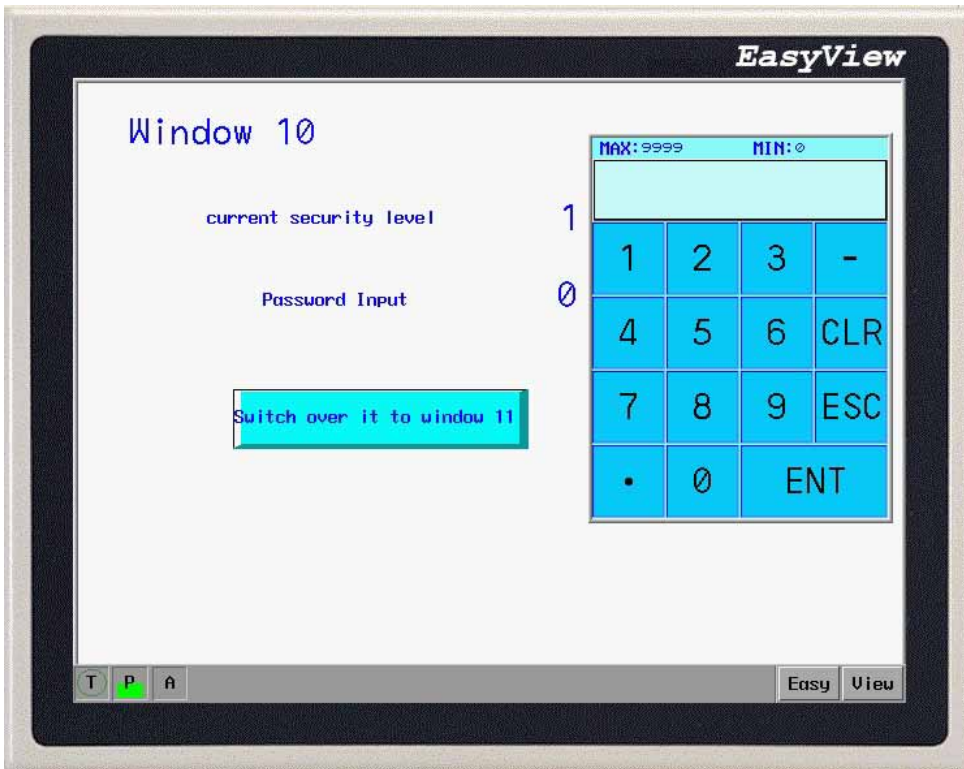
EasyView

Window 10

current security level 1

Password Input 0

Switch over it to window 11

MAX:9999 MIN:0

| 1 | 2 | 3 | - |
|---|---|---|---|
| 4 | 5 | 6 | CLR |
| 7 | 8 | 9 | ESC |
| . | 0 | ENT | |

T P A

Easy View